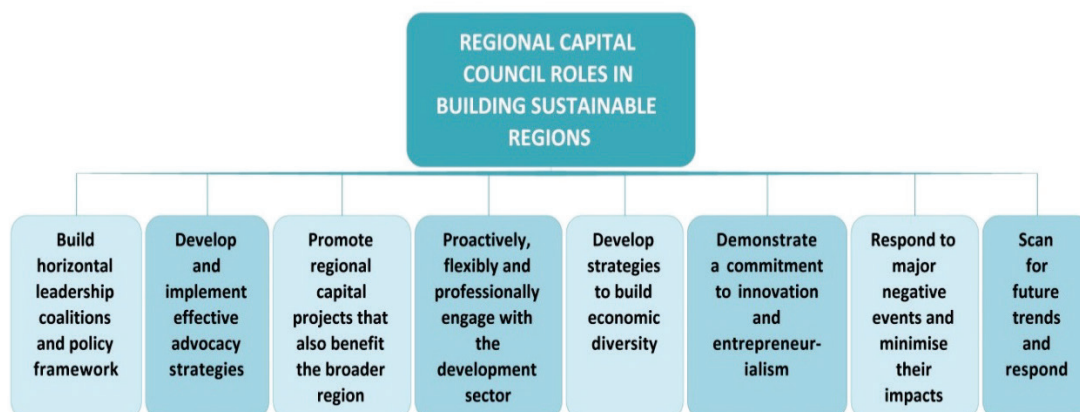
REGIONAL CAPITAL COUNCIL ROLES IN BUILDING SUSTAINABLE REGIONS

Build horizontal leadership coalitions and policy framework

Develop and implement effective advocacy strategies

Promote regional capital projects that also benefit the broader region

Proactively, flexibly and professionally engage with the development sector

Develop strategies to build economic diversity

Demonstrate a commitment to innovation and entrepreneurialism

Respond to major negative events and minimise their impacts

Scan for future trends and respond